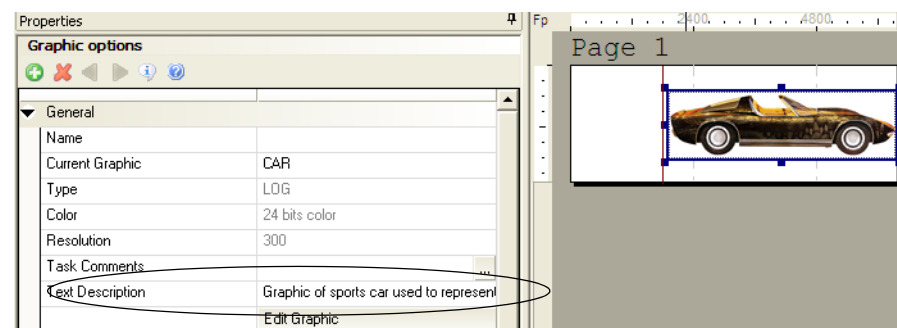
Properties

Graphic options

General

| | |
|---|---|
| Name | |
| Current Graphic | CAR |
| Type | LOG |
| Color | 24 bits color |
| Resolution | 300 |
| Task Comments | ... |
| Text Description | Graphic of sports car used to represent |
| | Edit Graphic |

Fp 2400. 4800.

Page 1